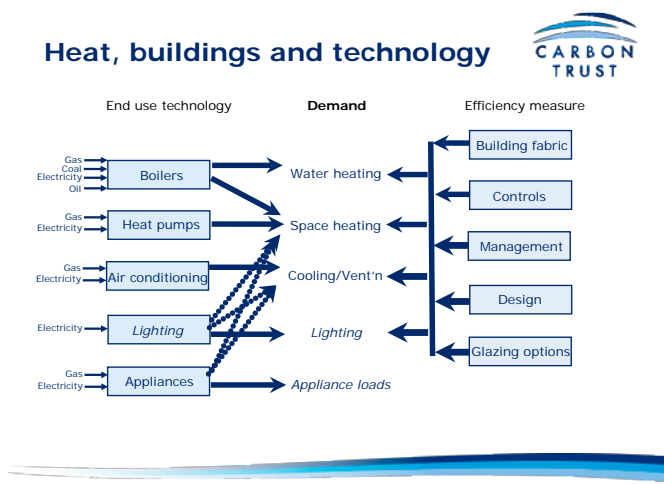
Heat, buildings and technology

CARBON TRUST

End use technology

Demand

Efficiency measure

Gas
Coal
Electricity
Oil

Boilers

Gas
Electricity

Heat pumps

Gas
Electricity

Air conditioning

Electricity

Lighting

Gas
Electricity

Appliances

Water heating

Space heating

Cooling/Vent'n

Lighting

Appliance loads

Building fabric

Controls

Management

Design

Glazing options